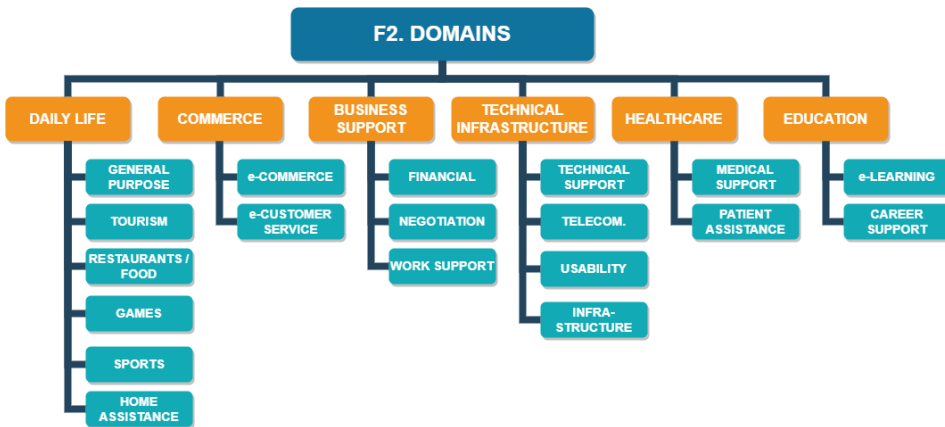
F2. DOMAINS

DAILY LIFE

GENERAL PURPOSE

TOURISM

RESTAURANTS / FOOD

GAMES

SPORTS

HOME ASSISTANCE

COMMERCE

e-COMMERCE

e-CUSTOMER SERVICE

BUSINESS SUPPORT

FINANCIAL

NEGOTIATION

WORK SUPPORT

TECHNICAL INFRASTRUCTURE

TECHNICAL SUPPORT

TELECOM.

USABILITY

INFRA-STRUCTURE

HEALTHCARE

MEDICAL SUPPORT

PATIENT ASSISTANCE

EDUCATION

e-LEARNING

CAREER SUPPORT